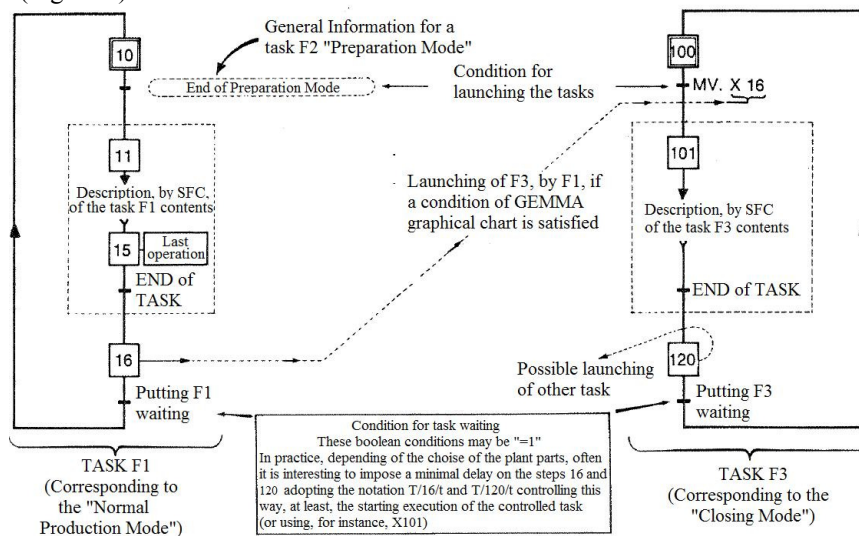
(Figure 4)

General Information for a task F2 "Preparation Mode"

10

End of Preparation Mode

Condition for launching the tasks

100

MV. X 16

11

Description, by SFC, of the task F1 contents

15

Last operation

END of TASK

Launching of F3, by F1, if a condition of GEMMA graphical chart is satisfied

101

Description, by SFC of the task F3 contents

END of TASK

16

Putting F1 waiting

Possible launching of other task

120

Putting F3 waiting

Condition for task waiting
These boolean conditions may be "=1"
In practice, depending of the choise of the plant parts, often it is interesting to impose a minimal delay on the steps 16 and 120 adopting the notation T/16/t and T/120/t controlling this way, at least, the starting execution of the controlled task (or using, for instance, X101)

TASK F1
(Corresponding to the "Normal Production Mode")

TASK F3
(Corresponding to the "Closing Mode")